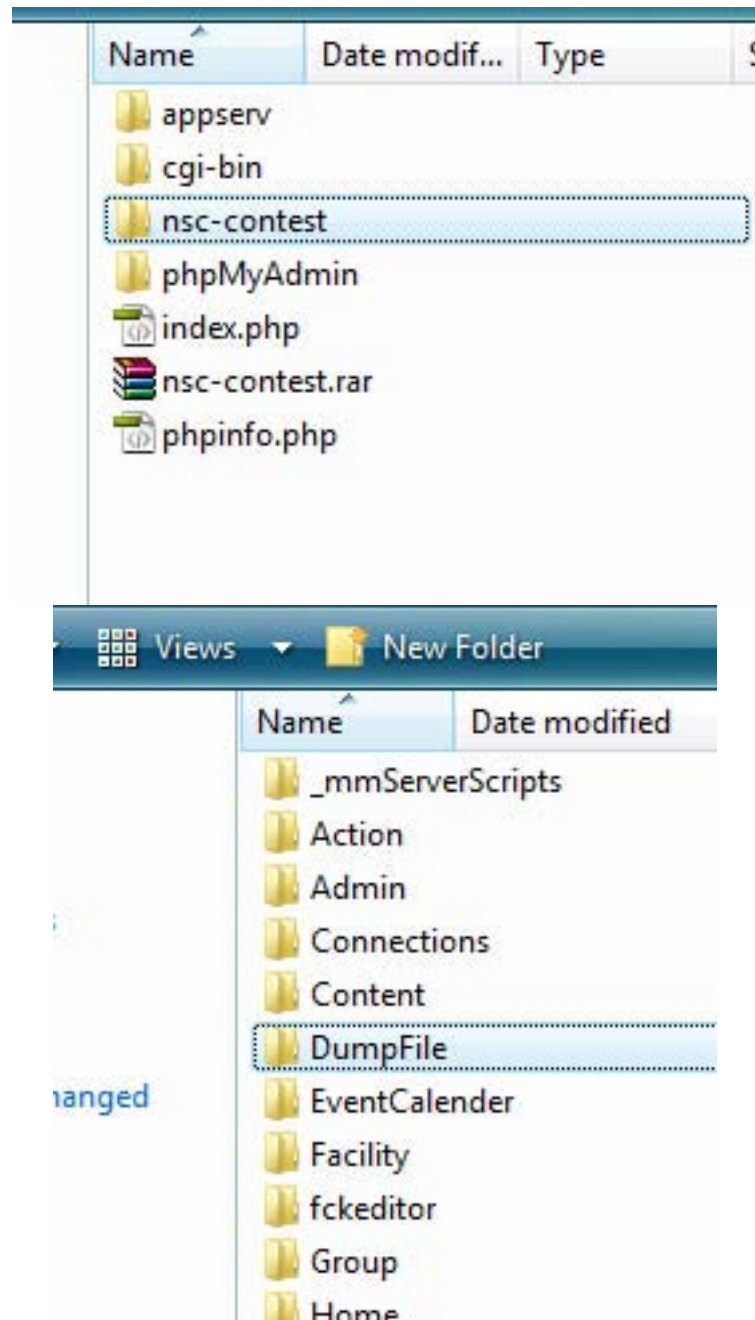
| Name | Date modif... | Type |
|---|---|---|
| appserv | | |
| cgi-bin | | |
| nsc-contest | | |
| phpMyAdmin | | |
| index.php | | |
| nsc-contest.rar | | |
| phpinfo.php | | |

Views New Folder

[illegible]anged

| Name | Date modified |
|---|---|
| _mmServerScripts | |
| Action | |
| Admin | |
| Connections | |
| Content | |
| DumpFile | |
| EventCalender | |
| Facility | |
| fckeditor | |
| Group | |
| Home | |